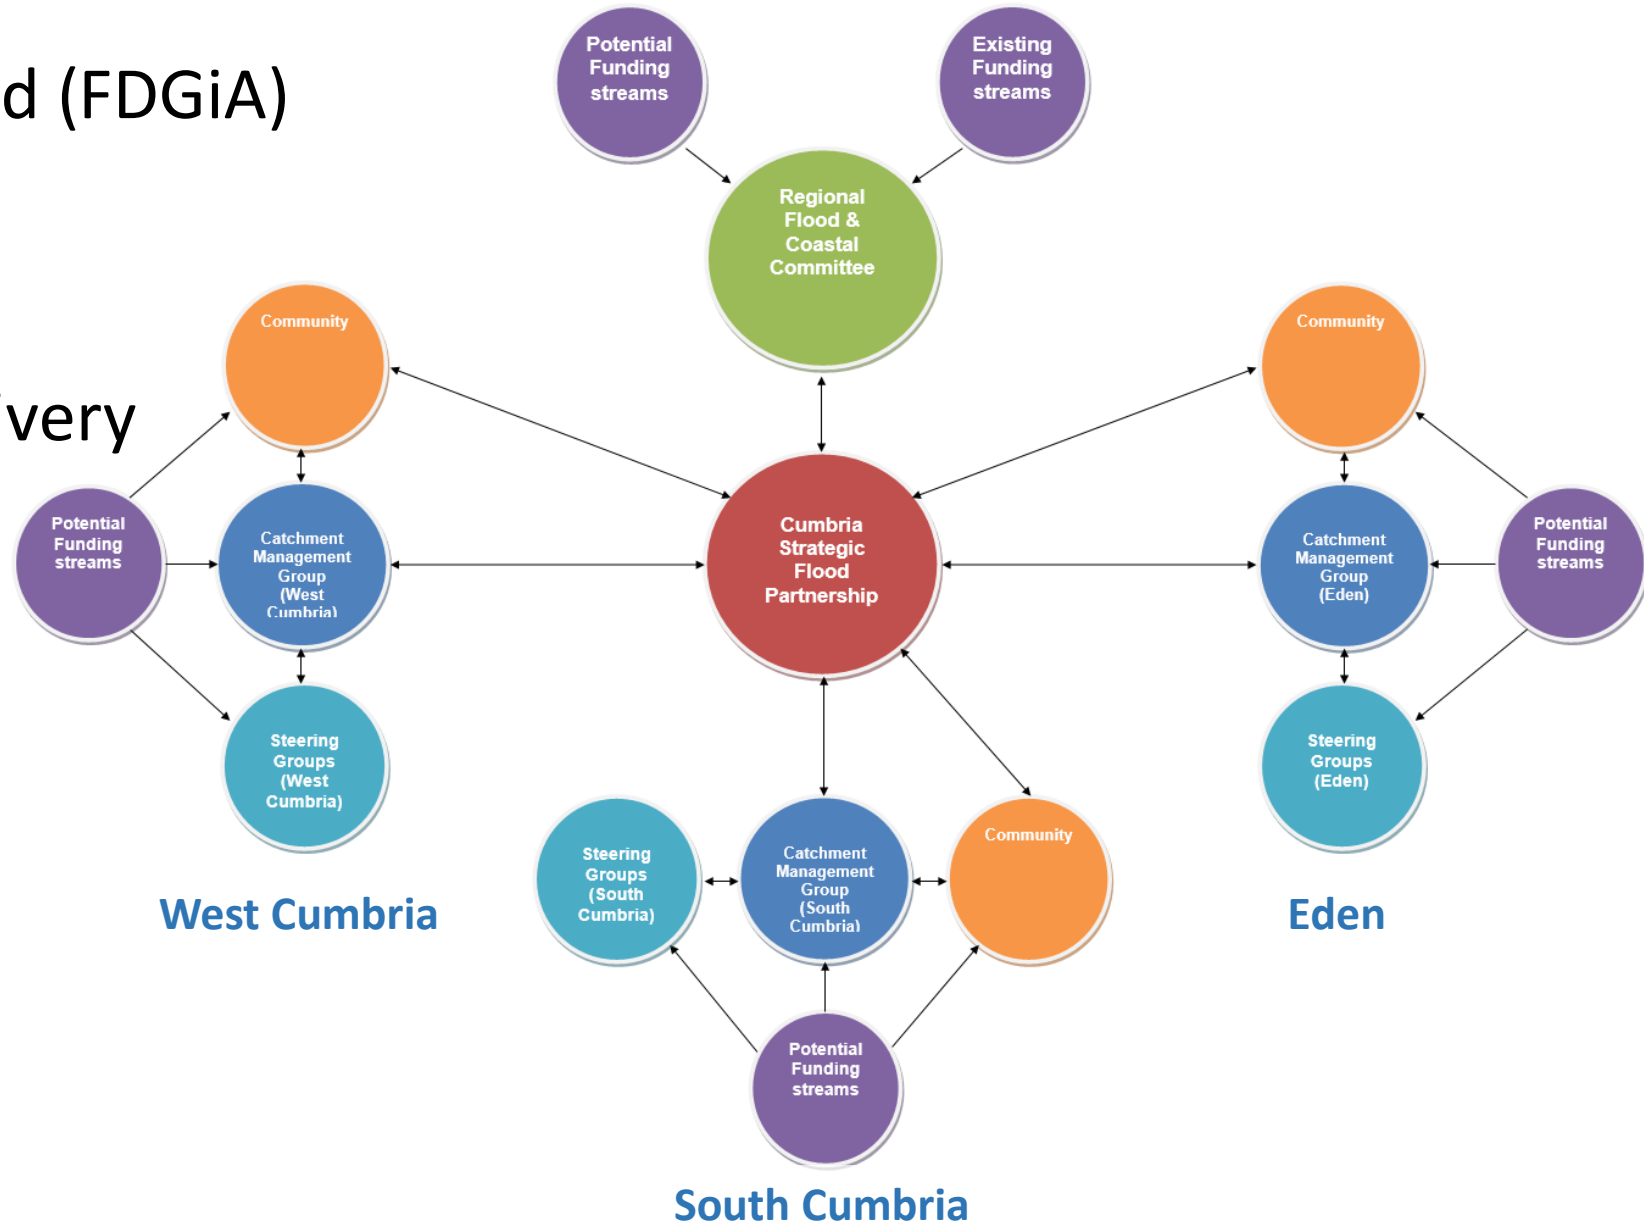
d (FDGiA)

very

Potential Funding streams

Existing Funding streams

Regional Flood & Coastal Committee

Community

Community

Potential Funding streams

Catchment Management Group (West Cumbria)

Cumbria Strategic Flood Partnership

Catchment Management Group (Eden)

Potential Funding streams

Steering Groups (West Cumbria)

Steering Groups (Eden)

Steering Groups (South Cumbria)

Catchment Management Group (South Cumbria)

Community

West Cumbria

Eden

Potential Funding streams

South Cumbria